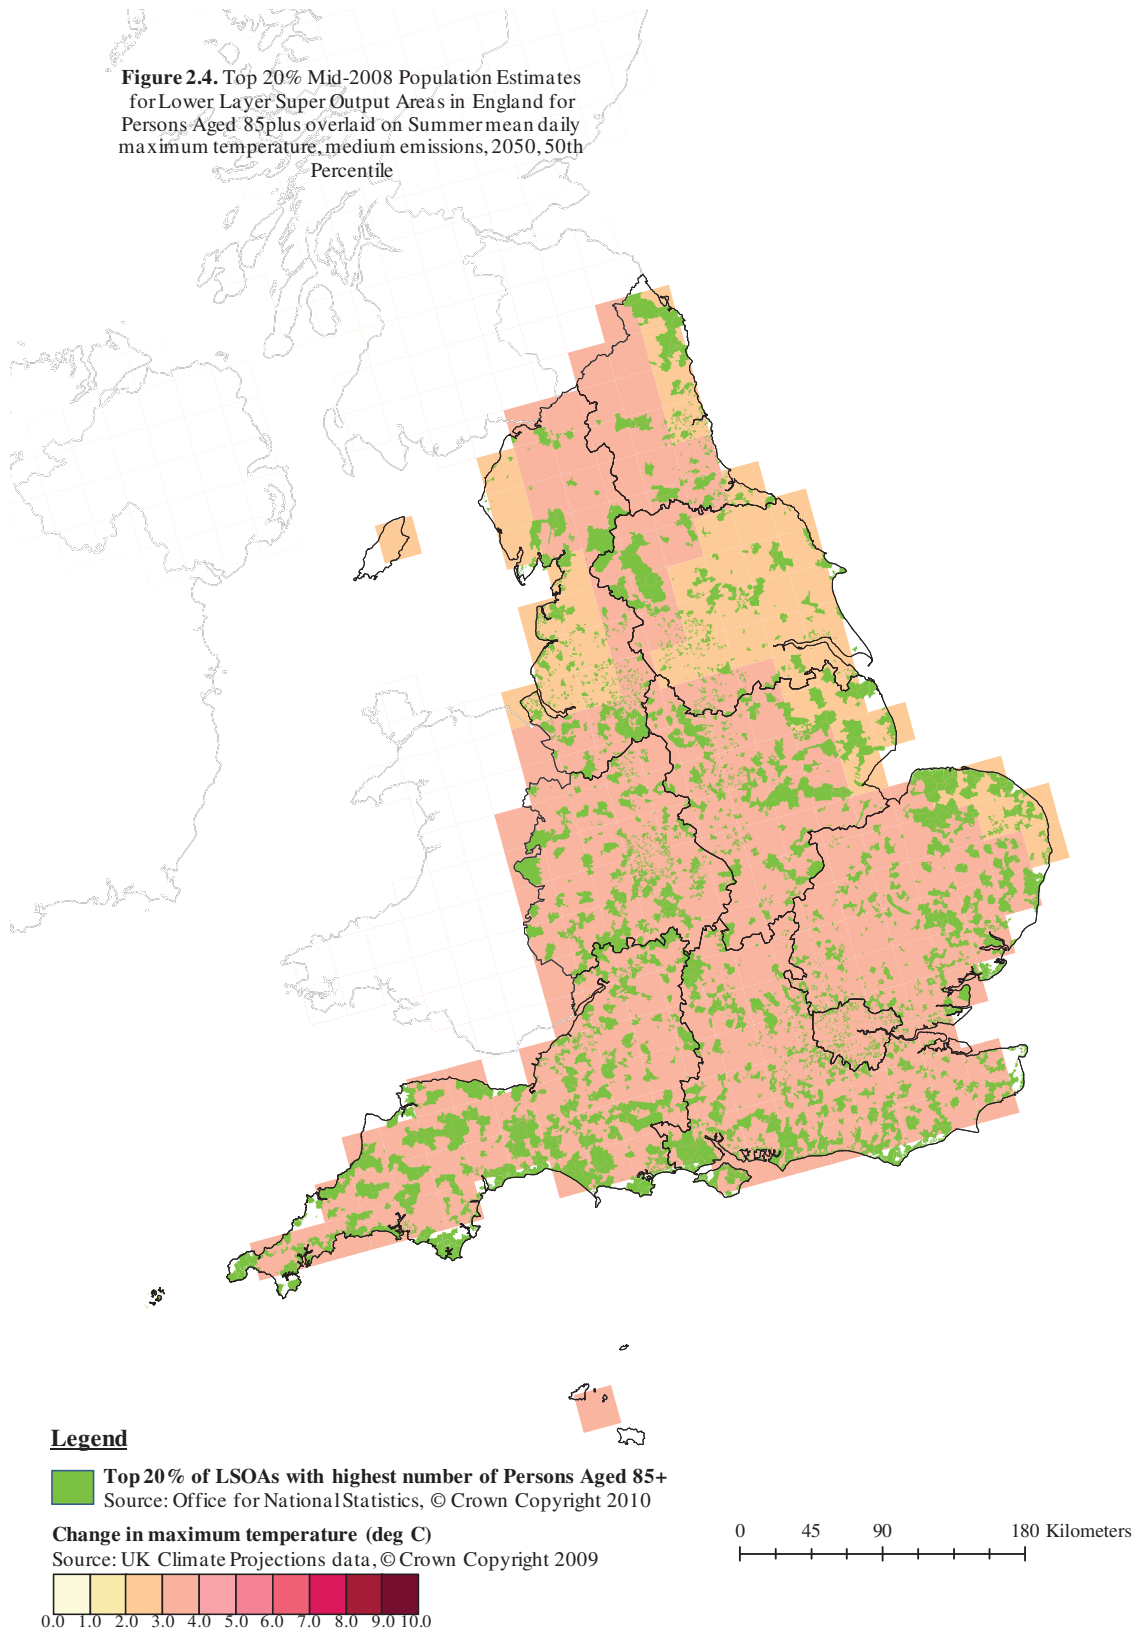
**Figure 2.4.** Top 20% Mid-2008 Population Estimates for Lower Layer Super Output Areas in England for Persons Aged 85plus overlaid on Summer mean daily maximum temperature, medium emissions, 2050, 50th Percentile

**Legend**

**Top 20% of LSOAs with highest number of Persons Aged 85+**
Source: Office for National Statistics, © Crown Copyright 2010

**Change in maximum temperature (deg C)**
Source: UK Climate Projections data, © Crown Copyright 2009

0.0 1.0 2.0 3.0 4.0 5.0 6.0 7.0 8.0 9.0 10.0

0 45 90 180 Kilometers